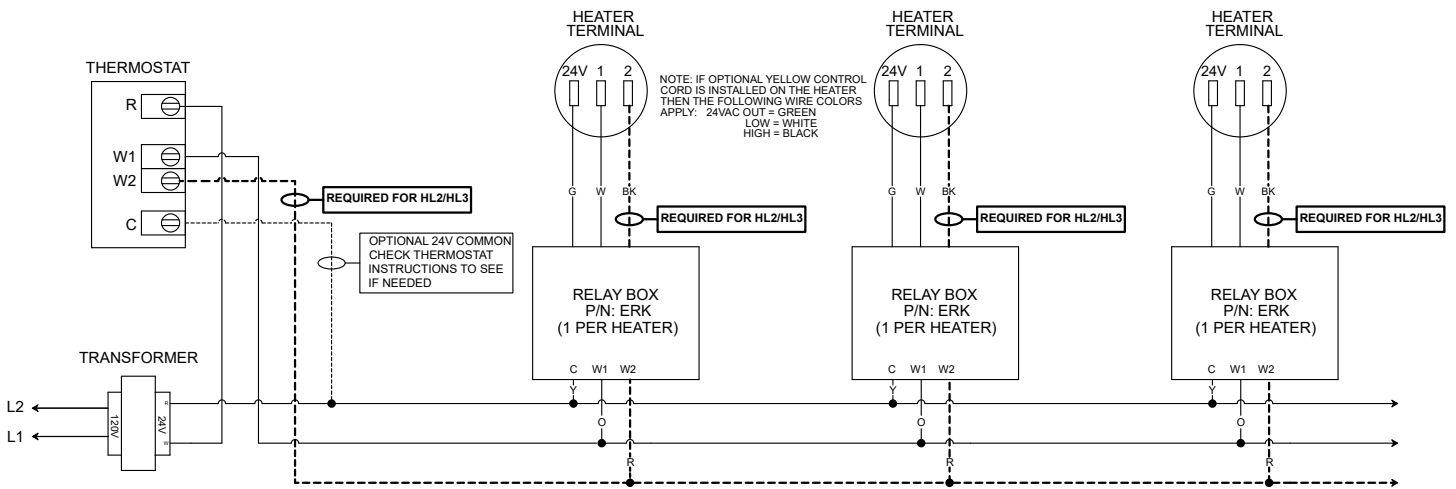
THERMOSTAT

R

W1

W2

C

REQUIRED FOR HL2/HL3

OPTIONAL 24V COMMON CHECK THERMOSTAT INSTRUCTIONS TO SEE IF NEEDED

TRANSFORMER

L2

L1

120V

24V

R

W

HEATER TERMINAL

24V 1 2

NOTE: IF OPTIONAL YELLOW CONTROL CORD IS INSTALLED ON THE HEATER THEN THE FOLLOWING WIRE COLORS APPLY: 24VAC OUT = GREEN
LOW = WHITE
HIGH = BLACK

G W BK

REQUIRED FOR HL2/HL3

RELAY BOX
P/N: ERK
(1 PER HEATER)

C W1 W2

Y

O

R

HEATER TERMINAL

24V 1 2

G W BK

REQUIRED FOR HL2/HL3

RELAY BOX
P/N: ERK
(1 PER HEATER)

C W1 W2

Y

O

R

HEATER TERMINAL

24V 1 2

G W BK

REQUIRED FOR HL2/HL3

RELAY BOX
P/N: ERK
(1 PER HEATER)

C W1 W2

Y

O

R